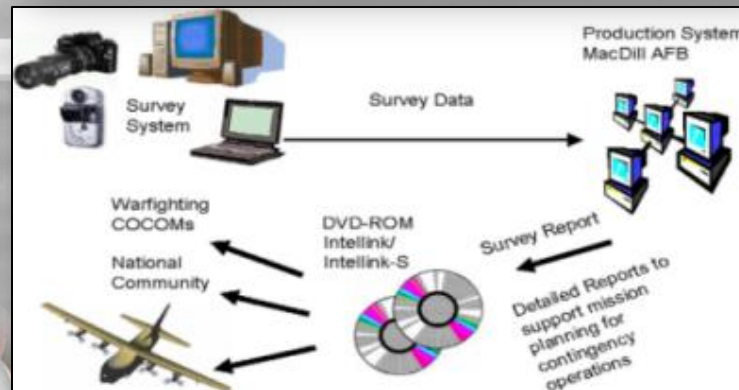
Survey System

Survey Data

Production System MacDill AFB

Warfighting COCOMs

National Community

DVD-ROM Intellink/ Intellink-S

Survey Report

Detailed Reports to support mission planning for contingency operations